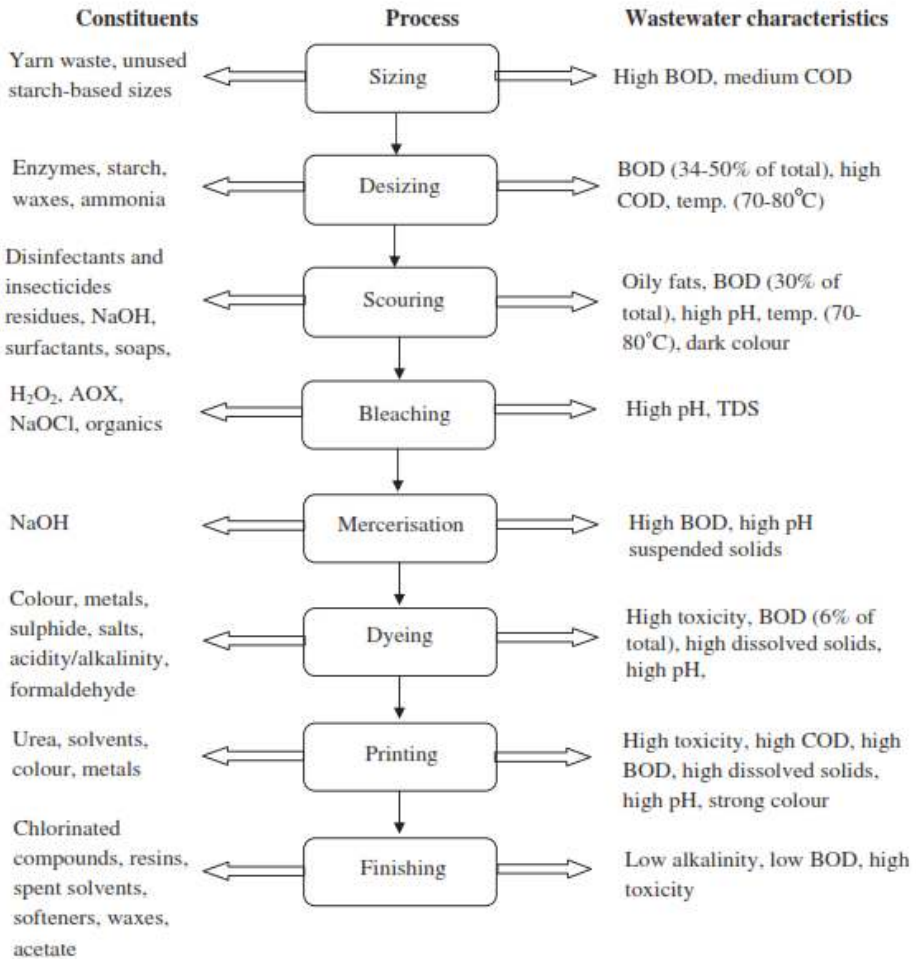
| Constituents | Process | Wastewater characteristics |
|---|---|---|
| Yarn waste, unused starch-based sizes | Sizing | High BOD, medium COD |
| Enzymes, starch, waxes, ammonia | Desizing | BOD (34-50% of total), high COD, temp. (70-80°C) |
| Disinfectants and insecticides residues, NaOH, surfactants, soaps, | Scouring | Oily fats, BOD (30% of total), high pH, temp. (70-80°C), dark colour |
| $H_2O_2$, AOX, NaOCl, organics | Bleaching | High pH, TDS |
| NaOH | Mercerisation | High BOD, high pH suspended solids |
| Colour, metals, sulphide, salts, acidity/alkalinity, formaldehyde | Dyeing | High toxicity, BOD (6% of total), high dissolved solids, high pH, |
| Urea, solvents, colour, metals | Printing | High toxicity, high COD, high BOD, high dissolved solids, high pH, strong colour |
| Chlorinated compounds, resins, spent solvents, softeners, waxes, acetate | Finishing | Low alkalinity, low BOD, high toxicity |